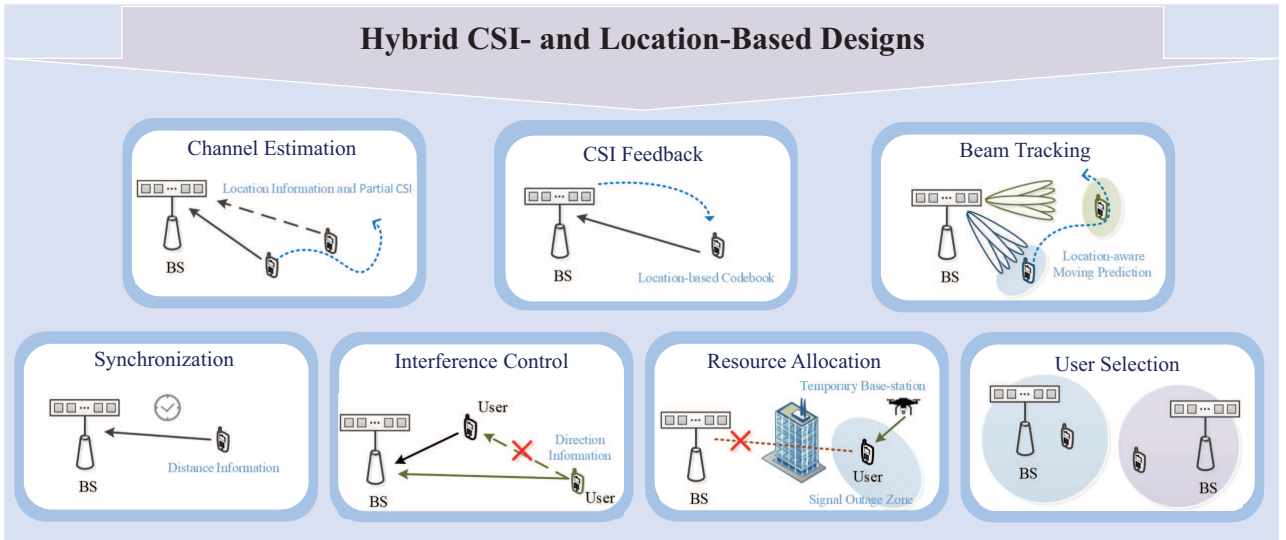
Hybrid CSI- and Location-Based Designs

Channel Estimation

Location Information and Partial CSI

BS

CSI Feedback

BS

Location-based Codebook

Beam Tracking

BS

Location-aware Moving Prediction

Synchronization

BS

Distance Information

Interference Control

User

Direction Information

BS

User

Resource Allocation

Temporary Base-station

User

BS

Signal Outage Zone

User Selection

BS

BS